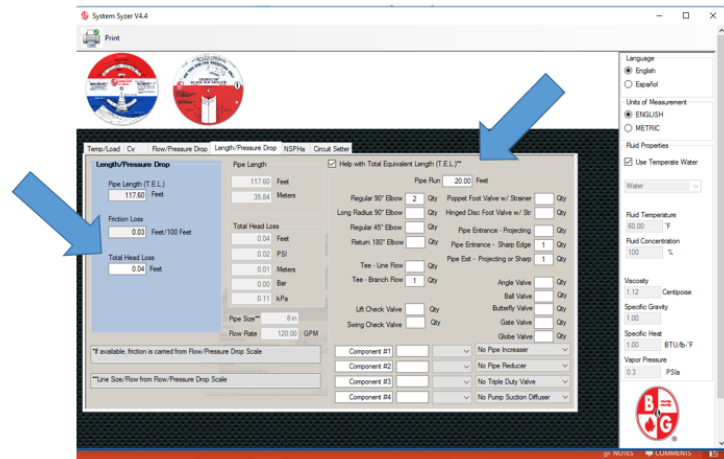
System Syzer V4.4

Print

Temp/Load | Cv | Flow/Pressure Drop | Length/Pressure Drop | NSPHa | Circuit Setter

Length/Pressure Drop

Pipe Length (T.E.L.)
117.60 Feet

Friction Loss
0.03 Feet/100 Feet

Total Head Loss
0.04 Feet

Pipe Length
117.60 Feet
35.84 Meters

Total Head Loss
0.04 Feet
0.02 PSI
0.01 Meters
0.00 Bar
0.11 kPa

Pipe Size** 8 in
Flow Rate 120.00 GPM

Help with Total Equivalent Length (T.E.L.)**

Pipe Run 20.00 Feet

Regular 90° Elbow 2 Qty
Long Radius 90° Elbow Qty
Regular 45° Elbow Qty
Return 180° Elbow Qty

Tee - Line Flow Qty
Tee - Branch Flow 1 Qty

Lift Check Valve Qty
Swing Check Valve Qty

Poppet Foot Valve w/ Strainer Qty
Hinged Disc Foot Valve w/ Str Qty
Pipe Entrance - Projecting Qty
Pipe Entrance - Sharp Edge 1 Qty
Pipe Exit - Projecting or Sharp 1 Qty

Angle Valve Qty
Ball Valve Qty
Butterfly Valve Qty
Gate Valve Qty
Globe Valve Qty

*If available, friction is carried from Flow/Pressure Drop Scale

**Line Size/Flow from Flow/Pressure Drop Scale

Component #1
Component #2
Component #3
Component #4

No Pipe Increaser
No Pipe Reducer
No Triple Duty Valve
No Pump Suction Diffuser

Language
English
Español

Units of Measurement
ENGLISH
METRIC

Fluid Properties
Use Temperate Water

Water

Fluid Temperature
60.00 °F

Fluid Concentration
0.00 %

Viscosity
1.12 Centipoise

Specific Gravity
1.00

Specific Heat
1.00 BTU/lb-°F

Vapor Pressure
0.3 PSIa

NOTES COMMENTS HELP